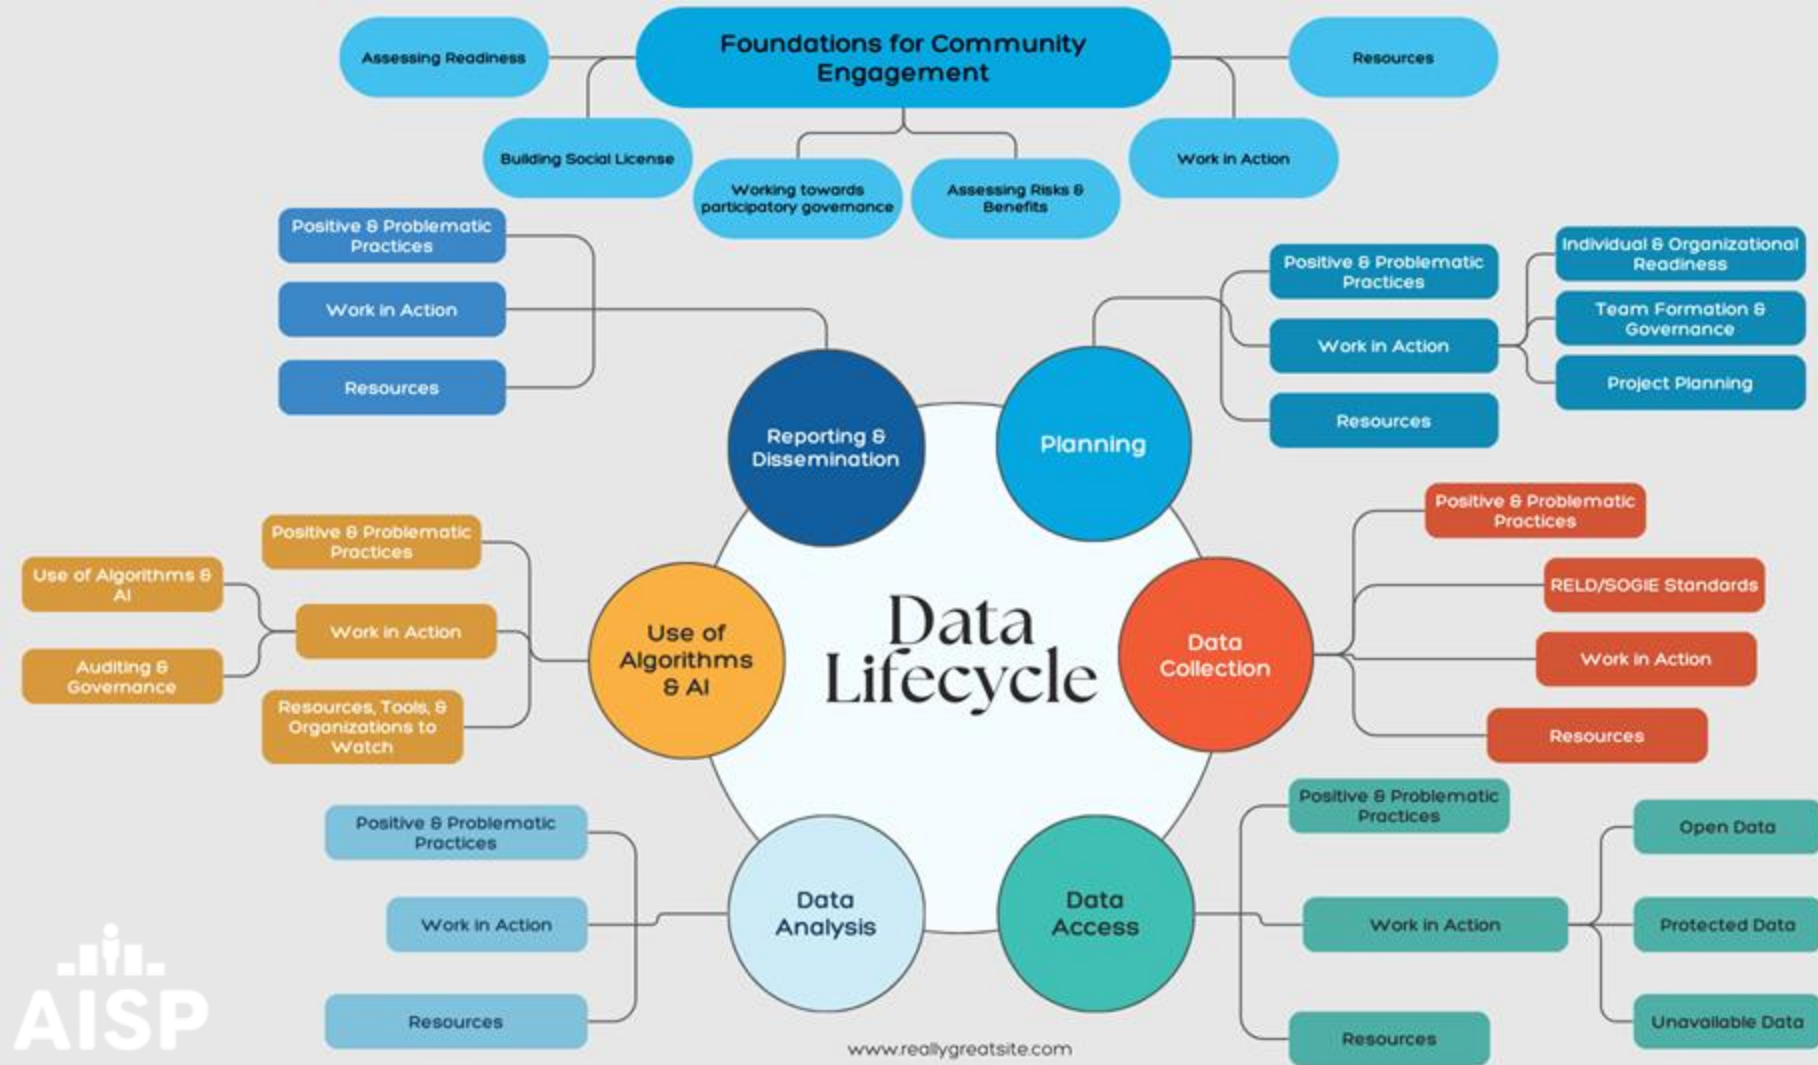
Foundations for Community Engagement

Assessing Readiness

Resources

Building Social License

Working towards participatory governance

Assessing Risks & Benefits

Work in Action

Positive & Problematic Practices

Work in Action

Resources

Reporting & Dissemination

Planning

Positive & Problematic Practices

Work in Action

Resources

Individual & Organizational Readiness

Team Formation & Governance

Project Planning

Data Lifecycle

Use of Algorithms & AI

Positive & Problematic Practices

Use of Algorithms & AI

Work in Action

Auditing & Governance

Resources, Tools, & Organizations to Watch

Data Collection

Positive & Problematic Practices

RELD/SOGIE Standards

Work in Action

Resources

Data Analysis

Positive & Problematic Practices

Work in Action

Resources

Data Access

Positive & Problematic Practices

Work in Action

Resources

Open Data

Protected Data

Unavailable Data

AISP

www.reallygreatsite.com